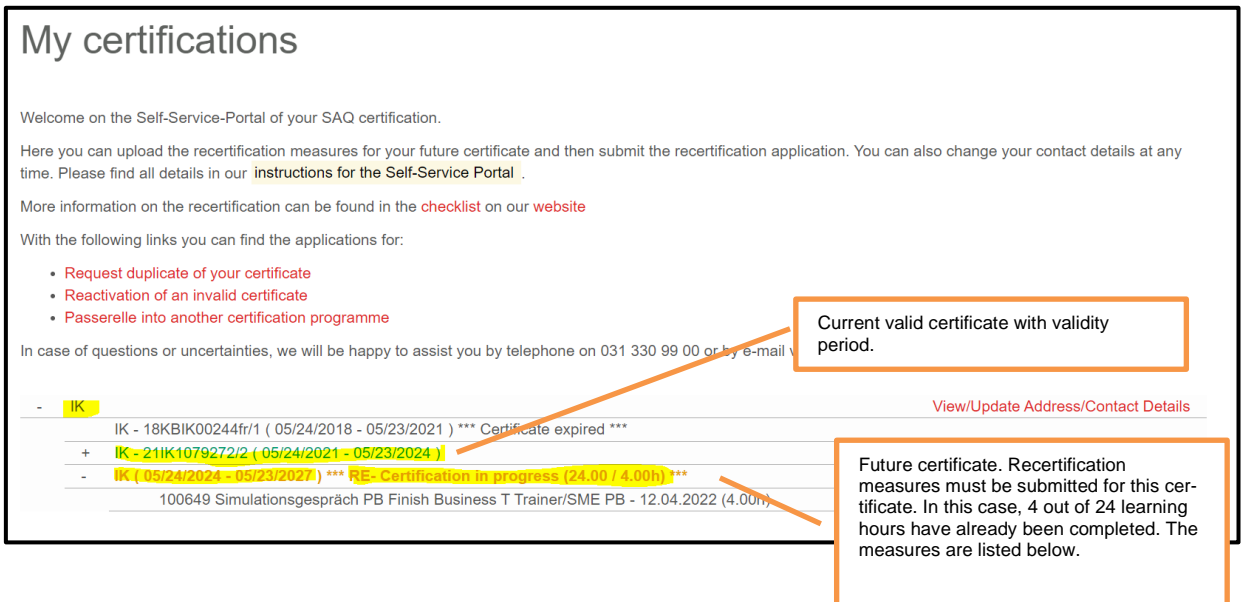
My certifications

Welcome on the Self-Service-Portal of your SAQ certification.

Here you can upload the recertification measures for your future certificate and then submit the recertification application. You can also change your contact details at any time. Please find all details in our instructions for the Self-Service Portal .

More information on the recertification can be found in the checklist on our website

With the following links you can find the applications for:

• Request duplicate of your certificate
• Reactivation of an invalid certificate
• Passerelle into another certification programme

In case of questions or uncertainties, we will be happy to assist you by telephone on 031 330 99 00 or by e-mail v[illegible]

Current valid certificate with validity period.

- IK

View/Update Address/Contact Details

IK - 18KBIK00244fr/1 ( 05/24/2018 - 05/23/2021 ) *** Certificate expired ***

+ IK - 21IK1079272/2 ( 05/24/2021 - 05/23/2024 )

- IK ( 05/24/2024 - 05/23/2027 ) *** RE- Certification in progress (24.00 / 4.00h) ***

100649 Simulationsgespräch PB Finish Business T Trainer/SME PB - 12.04.2022 (4.00h)

Future certificate. Recertification measures must be submitted for this certificate. In this case, 4 out of 24 learning hours have already been completed. The measures are listed below.